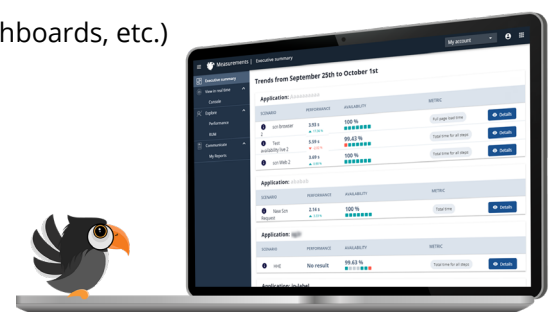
hboards, etc.)

Measurements | Executive summary

My account

Executive summary
How-to read time
Console
Explore
Performance
RUM
Communicate
My Reports

Trends from September 25th to October 1st

Application: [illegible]

| SCENARIO | PERFORMANCE | AVAILABILITY | METRIC | |
|---|---|---|---|---|
| scn Browser 2 | 3.93 s | 100 % | Full page load time | Details |
| Test availability live 2 | 5.09 s | 99.43 % | Total time for all steps | Details |
| scn Web 2 | 3.49 s | 100 % | Total time for all steps | Details |

Application: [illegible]

| SCENARIO | PERFORMANCE | AVAILABILITY | METRIC | |
|---|---|---|---|---|
| New Scn Request | 2.14 s | 100 % | Total time | Details |

Application: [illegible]

| SCENARIO | PERFORMANCE | AVAILABILITY | METRIC | |
|---|---|---|---|---|
| test | No result | 99.63 % | Total time for all steps | Details |

Application: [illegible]